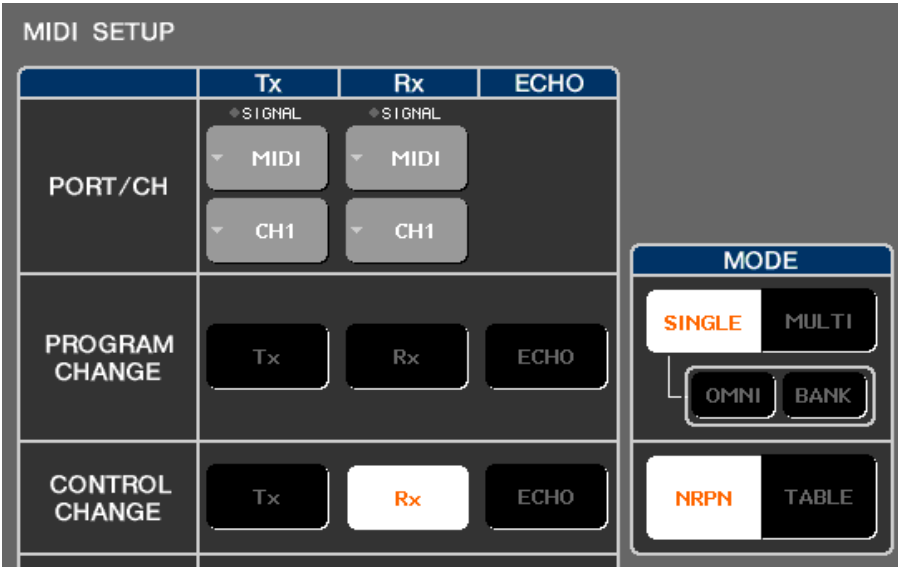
MIDI SETUP

| | Tx | Rx | ECHO |
|---|---|---|---|
| PORT/CH | SIGNAL MIDI CH1 | SIGNAL MIDI CH1 | |
| PROGRAM CHANGE | Tx | Rx | ECHO |
| CONTROL CHANGE | Tx | Rx | ECHO |

MODE

SINGLE MULTI

OMNI BANK

NRPN TABLE